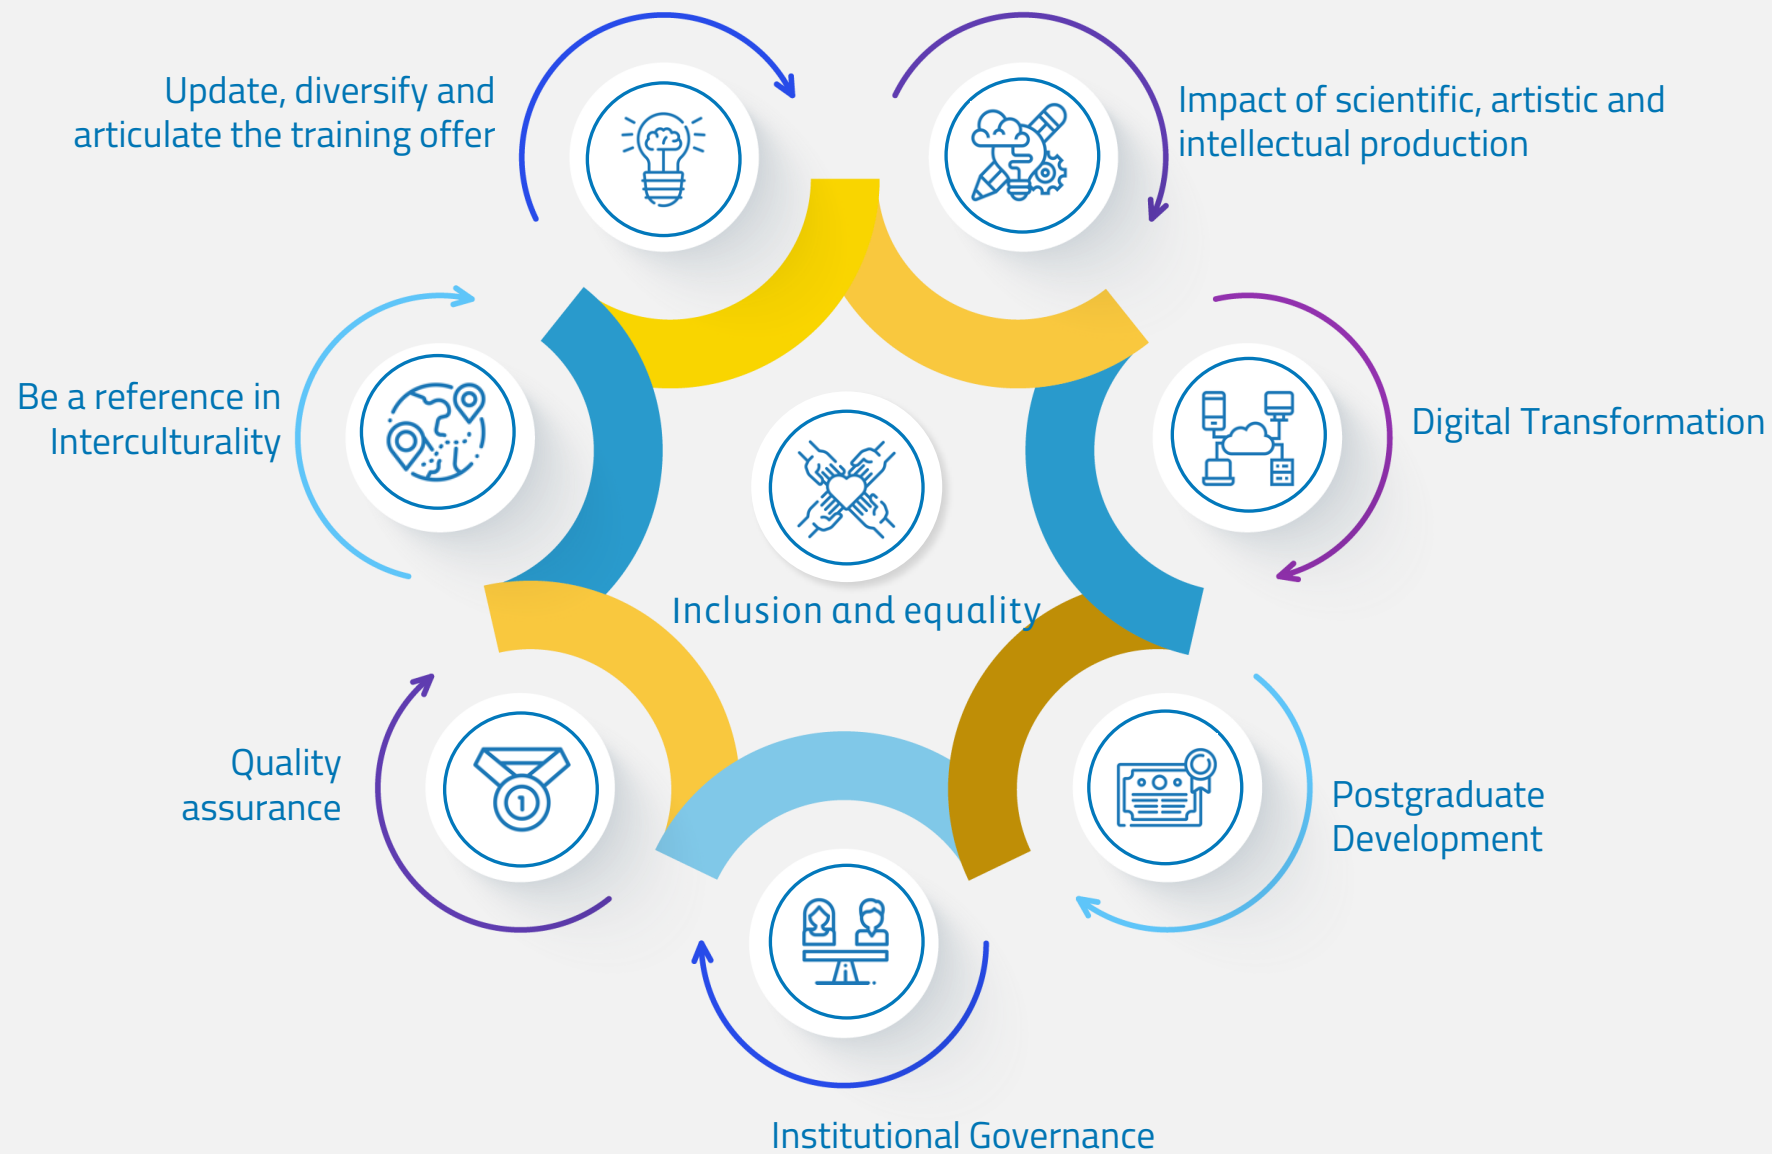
Update, diversify and articulate the training offer

Impact of scientific, artistic and intellectual production

Be a reference in Interculturality

Digital Transformation

Inclusion and equality

Quality assurance

Postgraduate Development

Institutional Governance